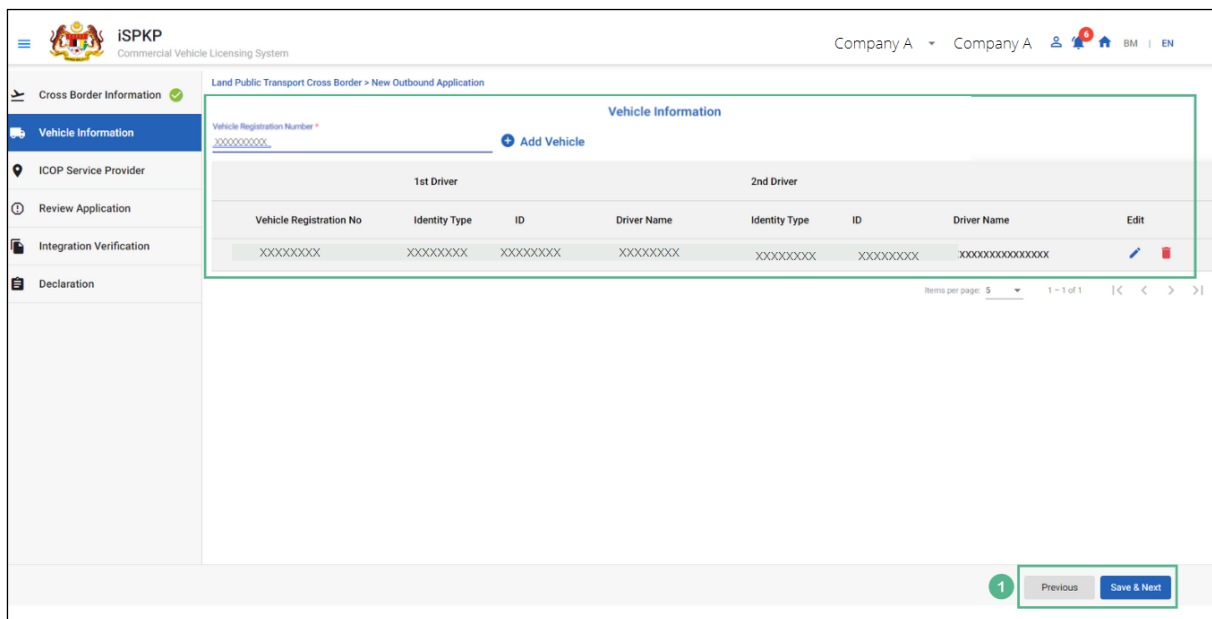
iSPKP
Commercial Vehicle Licensing System

Company A Company A 6 BM | EN

Cross Border Information
Vehicle Information
ICOP Service Provider
Review Application
Integration Verification
Declaration

Land Public Transport Cross Border > New Outbound Application

Vehicle Information

Vehicle Registration Number *
XXXXXXXXX

Add Vehicle

| | 1st Driver | | | 2nd Driver | | | |
|---|---|---|---|---|---|---|---|
| Vehicle Registration No | Identity Type | ID | Driver Name | Identity Type | ID | Driver Name | Edit |
| XXXXXXXX | XXXXXXXX | XXXXXXXX | XXXXXXXX | XXXXXXXX | XXXXXXXX | XXXXXXXXXXXXXXX | |

Items per page: 5 1 – 1 of 1

1 Previous Save & Next